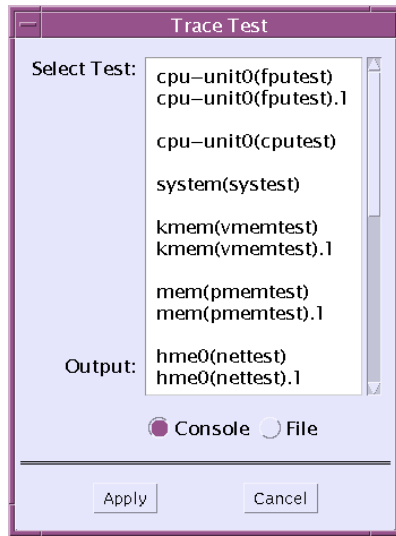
Trace Test

Select Test:

cpu–unit0(fputest)
cpu–unit0(fputest).1

cpu–unit0(cputest)

system(systest)

kmem(vmemtest)
kmem(vmemtest).1

mem(pmemtest)
mem(pmemtest).1

hme0(nettest)
hme0(nettest).1

Output:

Console File

Apply Cancel